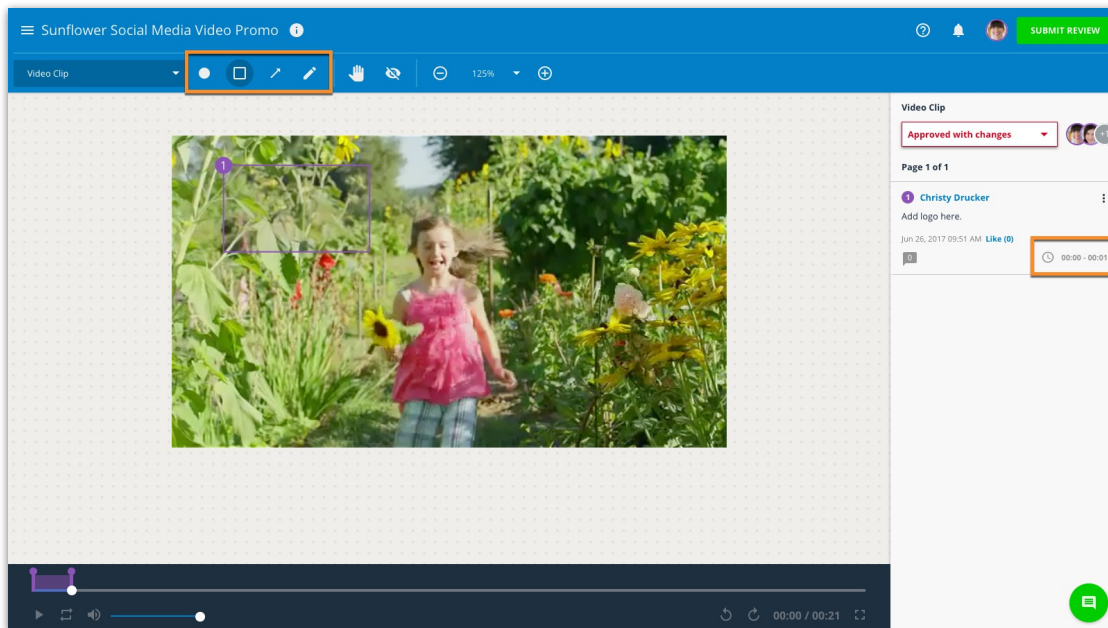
Sunflower Social Media Video Promo

SUBMIT REVIEW

Video Clip

125%

1

Video Clip

Approved with changes

Page 1 of 1

1 Christy Drucker

Add logo here.

Jun 26, 2017 09:51 AM Like (0)

0

00:00 - 00:01

00:00 / 00:21